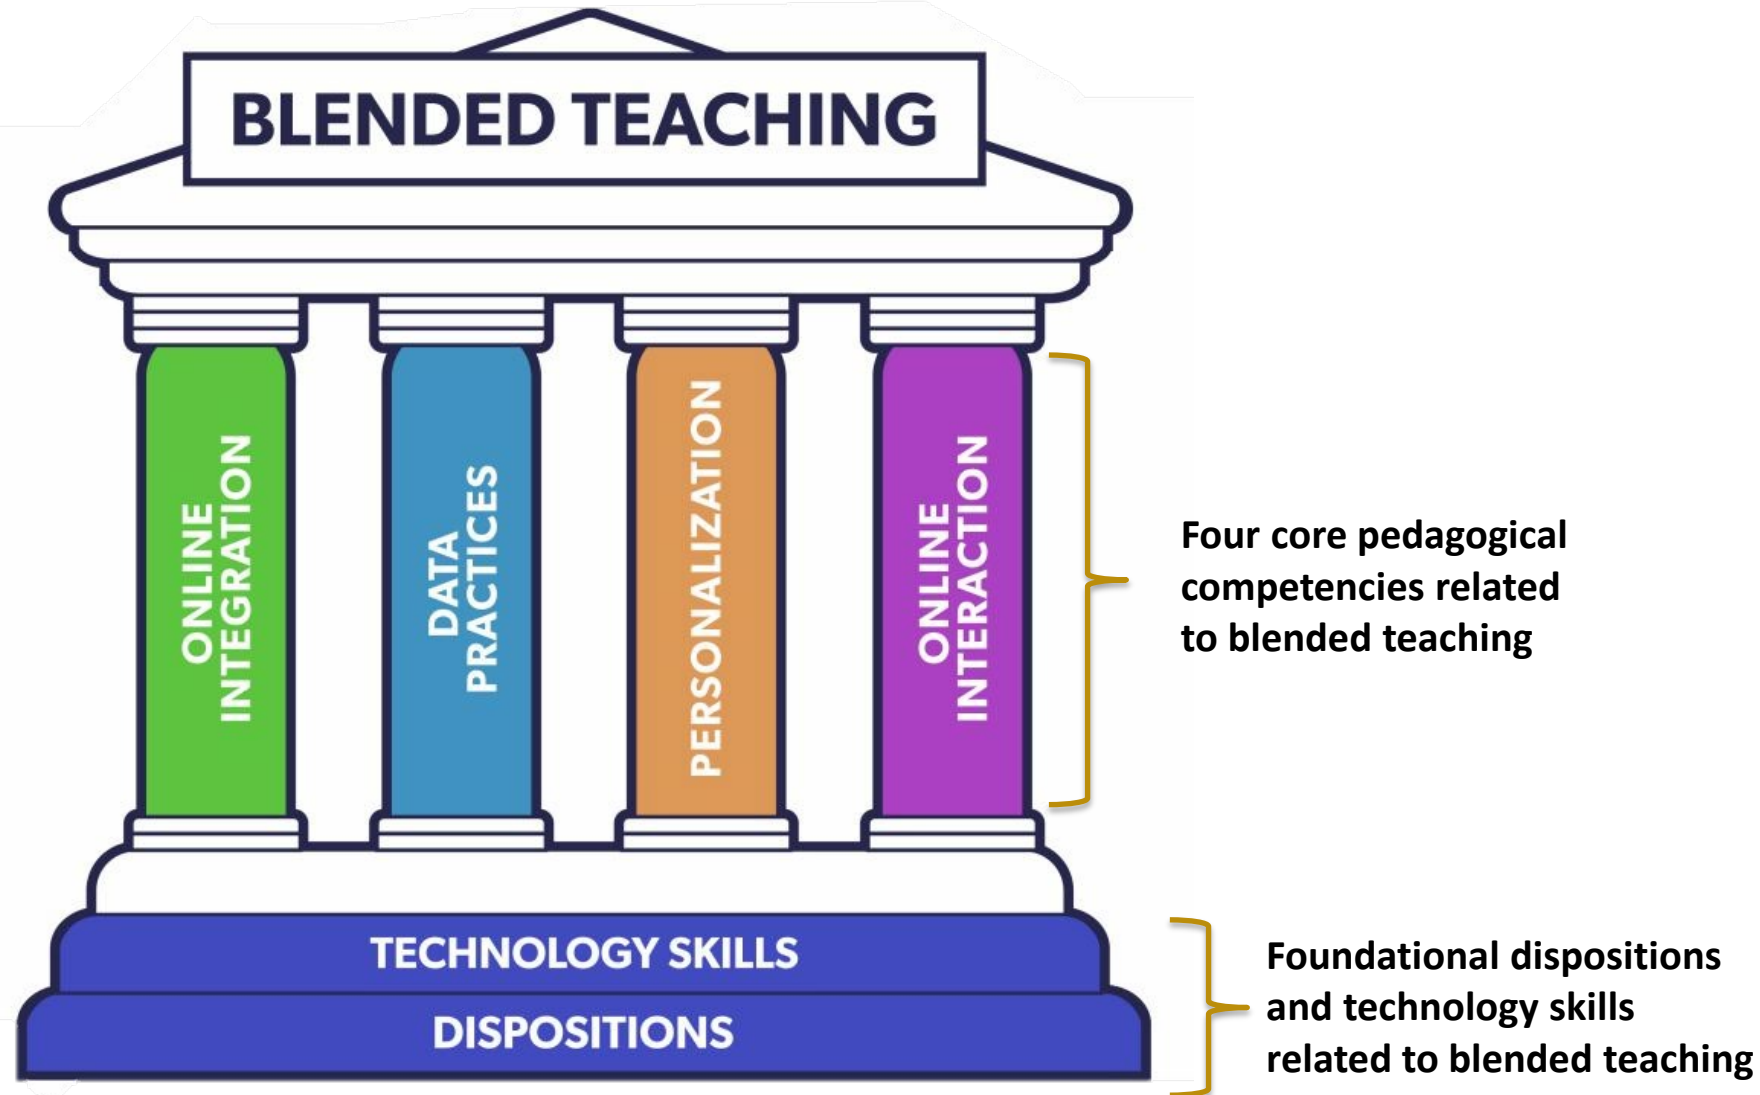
BLENDED TEACHING

ONLINE INTEGRATION

DATA PRACTICES

PERSONALIZATION

ONLINE INTERACTION

Four core pedagogical competencies related to blended teaching

TECHNOLOGY SKILLS

DISPOSITIONS

Foundational dispositions and technology skills related to blended teaching